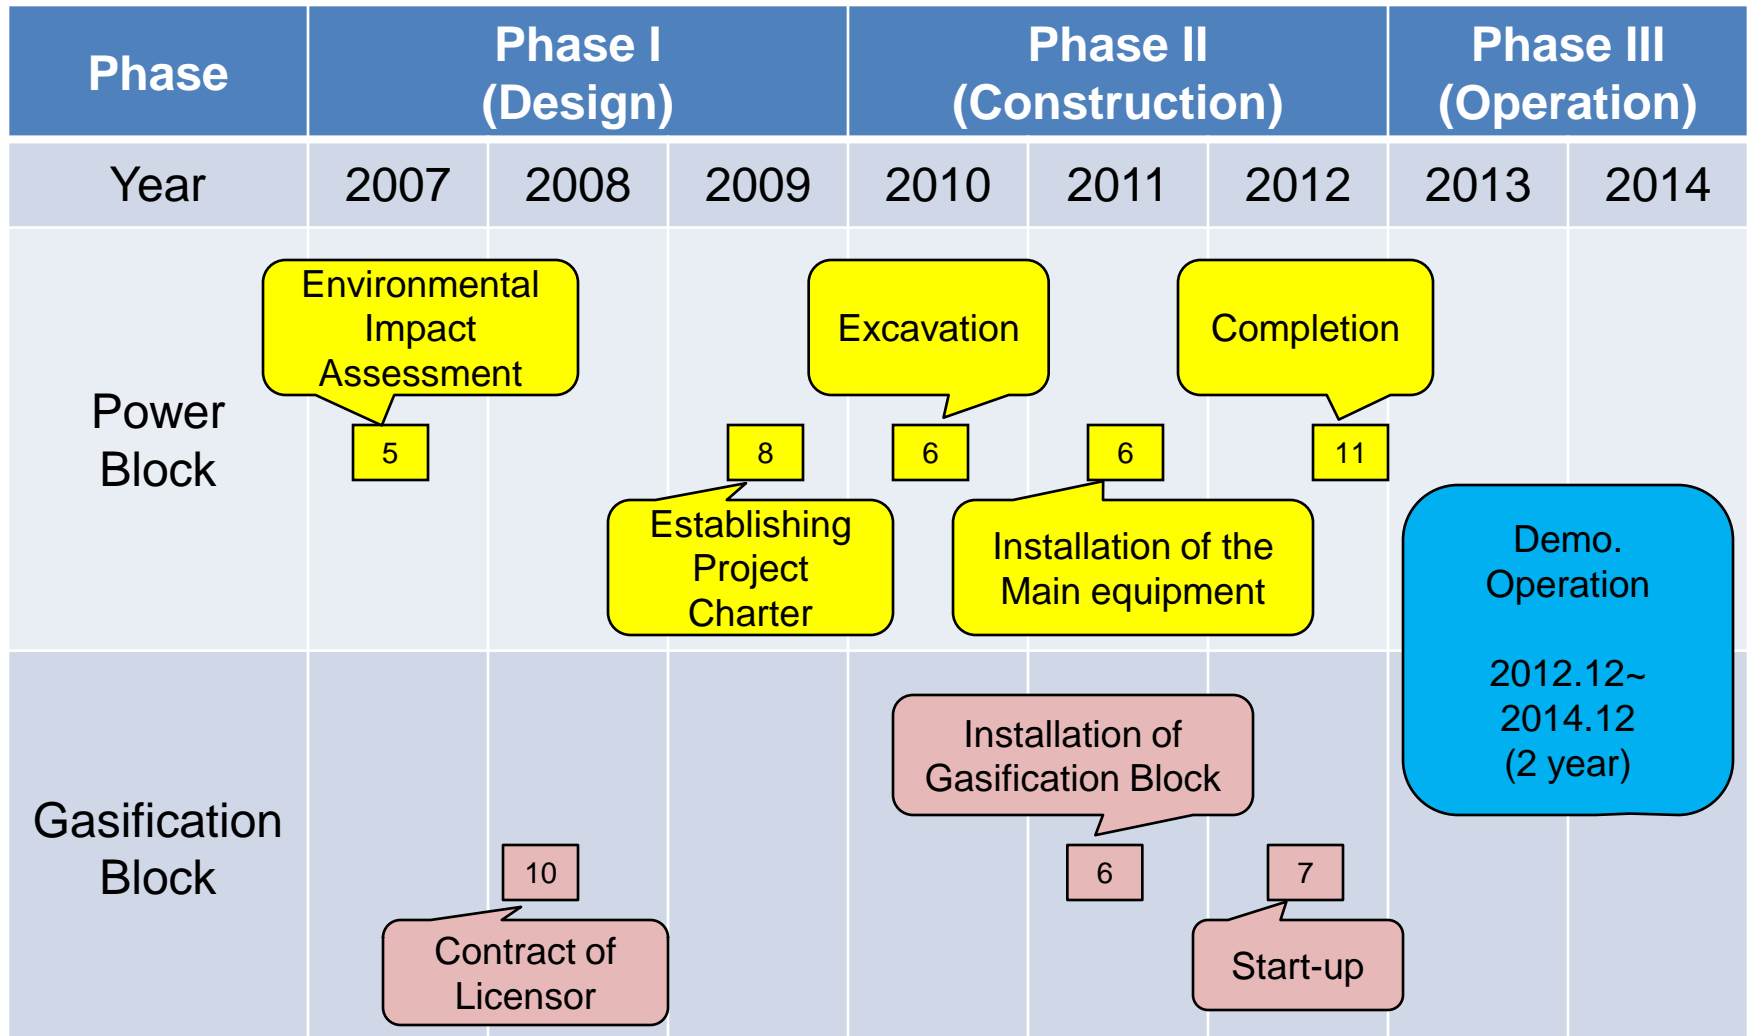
| Phase | Phase I (Design) | | | Phase II (Construction) | | | Phase III (Operation) | |
|---|---|---|---|---|---|---|---|---|
| Year | 2007 | 2008 | 2009 | 2010 | 2011 | 2012 | 2013 | 2014 |

Power Block

Environmental Impact Assessment
5

Excavation
6

Completion
11

8
Establishing Project Charter

6
Installation of the Main equipment

Demo. Operation

2012.12~ 2014.12 (2 year)

Gasification Block

Installation of Gasification Block
6

7
Start-up

10
Contract of Licensor